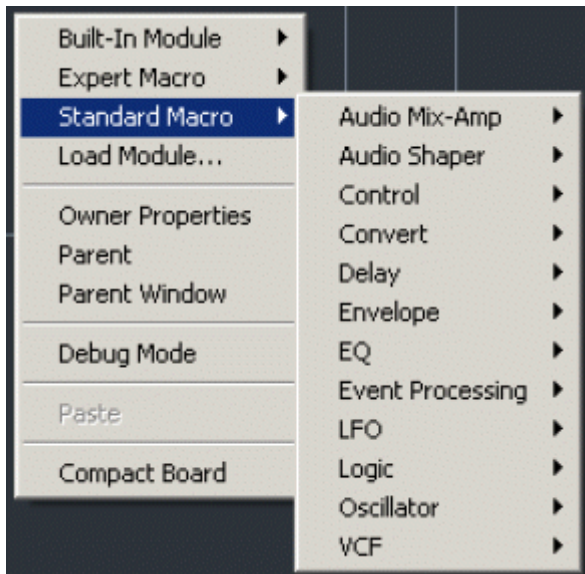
Built-In Module
Expert Macro
Standard Macro
Load Module...

Owner Properties
Parent
Parent Window

Debug Mode

Paste

Compact Board

Audio Mix-Amp
Audio Shaper
Control
Convert
Delay
Envelope
EQ
Event Processing
LFO
Logic
Oscillator
VCF